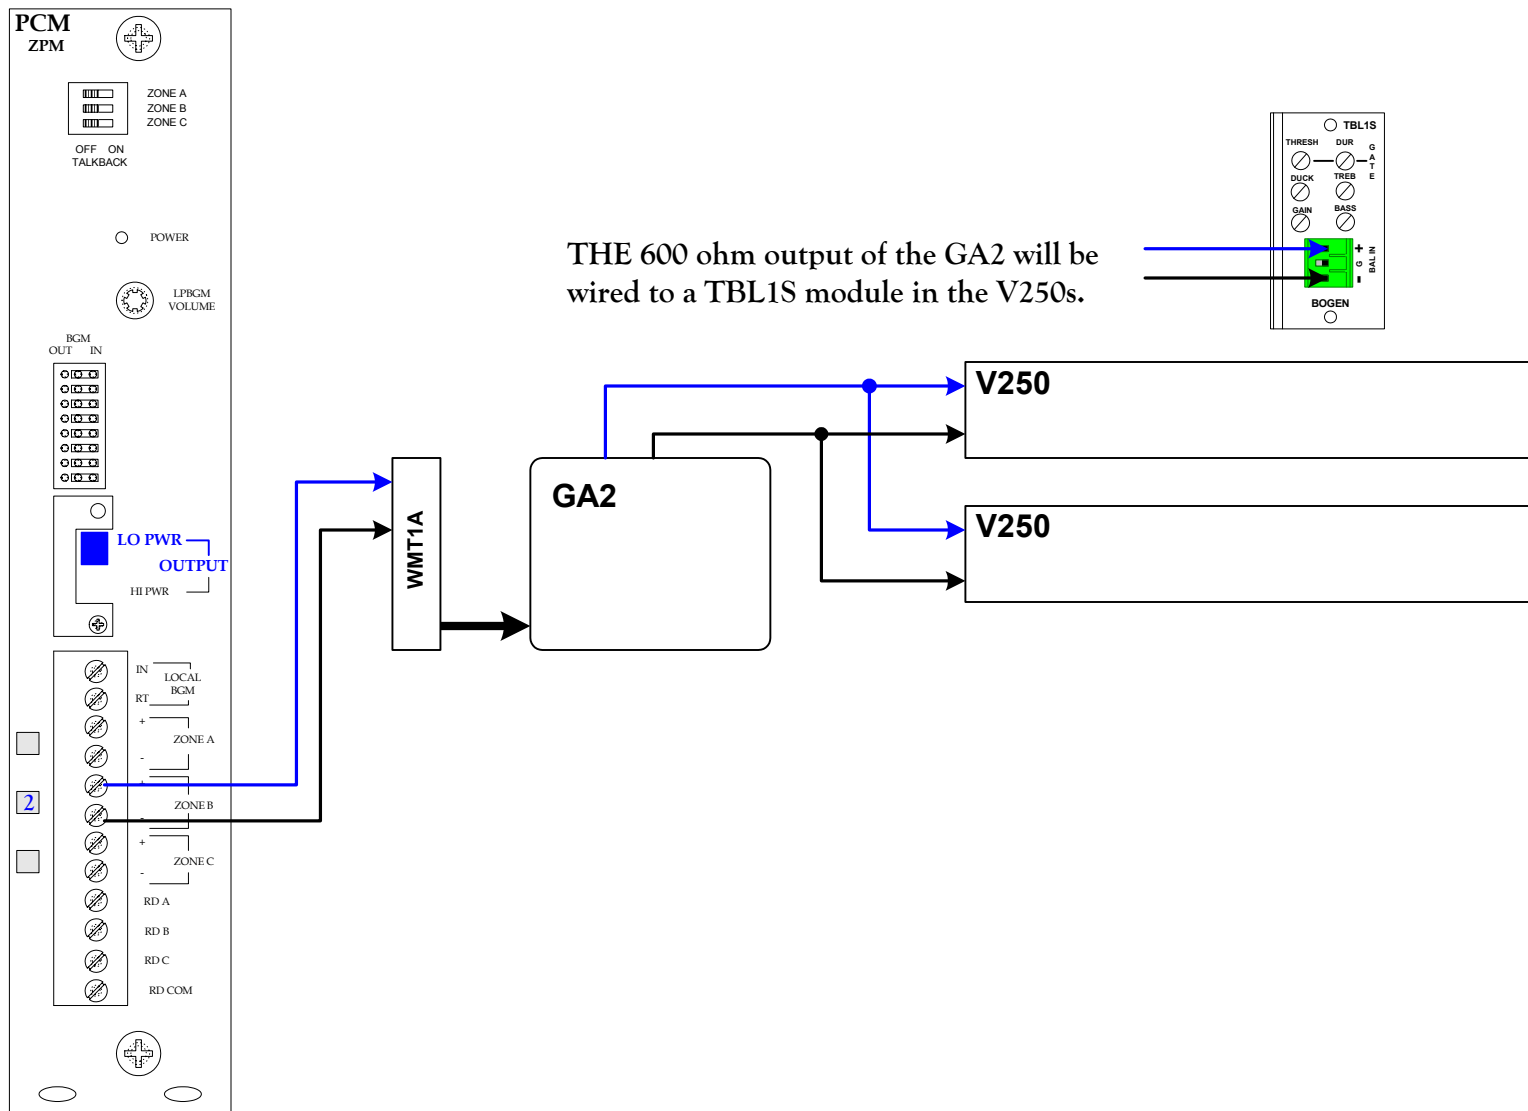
PCM
ZPM

ZONE A
ZONE B
ZONE C

OFF ON
TALKBACK

POWER

LPBGM
VOLUME

BGM
OUT IN

LO PWR
OUTPUT
HI PWR

IN
LOCAL
BGM
RT
+
ZONE A
-
+
ZONE B
-
+
ZONE C
-
RD A
RD B
RD C
RD COM

2

WMT1A

GA2

V250

V250

THE 600 ohm output of the GA2 will be wired to a TBL1S module in the V250s.

TBL1S
THRESH
DUR
GATE
DUCK
TREB
GAIN
BASS
+
G
-
BAL IN
BOGEN